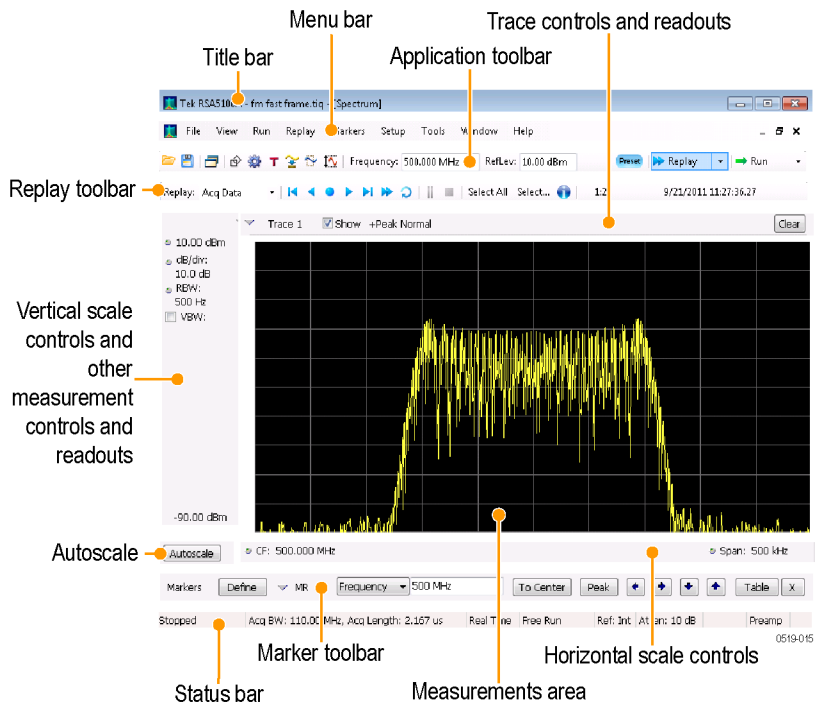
Menu bar

Trace controls and readouts

Title bar

Application toolbar

Tek RSA510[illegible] - fm fast frame.tiq - [Spectrum]

File View Run Replay Markers Setup Tools Window Help

Frequency: 500.000 MHz RefLev: 10.00 dBm Preset Replay Run

Replay toolbar

Replay: Acq Data Select All Select... 1:2 9/21/2011 11:27:36.27

Trace 1 Show +Peak Normal Clear

10.00 dBm
dB/div: 10.0 dB
RBW: 500 Hz
VBW:

Vertical scale controls and other measurement controls and readouts

-90.00 dBm

Autoscale

Autoscale

CF: 500.000 MHz

Span: 500 kHz

Markers Define MR Frequency 500 MHz To Center Peak Table X

Stopped Acq BW: 110.00 MHz, Acq Length: 2.167 us Real Time Free Run Ref: Int Atten: 10 dB Preamp

0519-015

Marker toolbar

Horizontal scale controls

Status bar

Measurements area